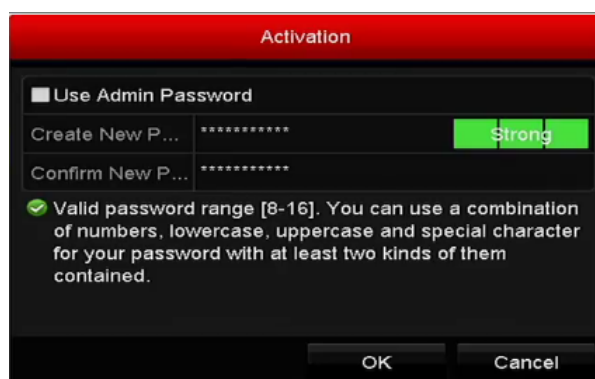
Activation

Use Admin Password

Create New P... ************ Strong

Confirm New P... ************

Valid password range [8-16]. You can use a combination of numbers, lowercase, uppercase and special character for your password with at least two kinds of them contained.

OK

Cancel